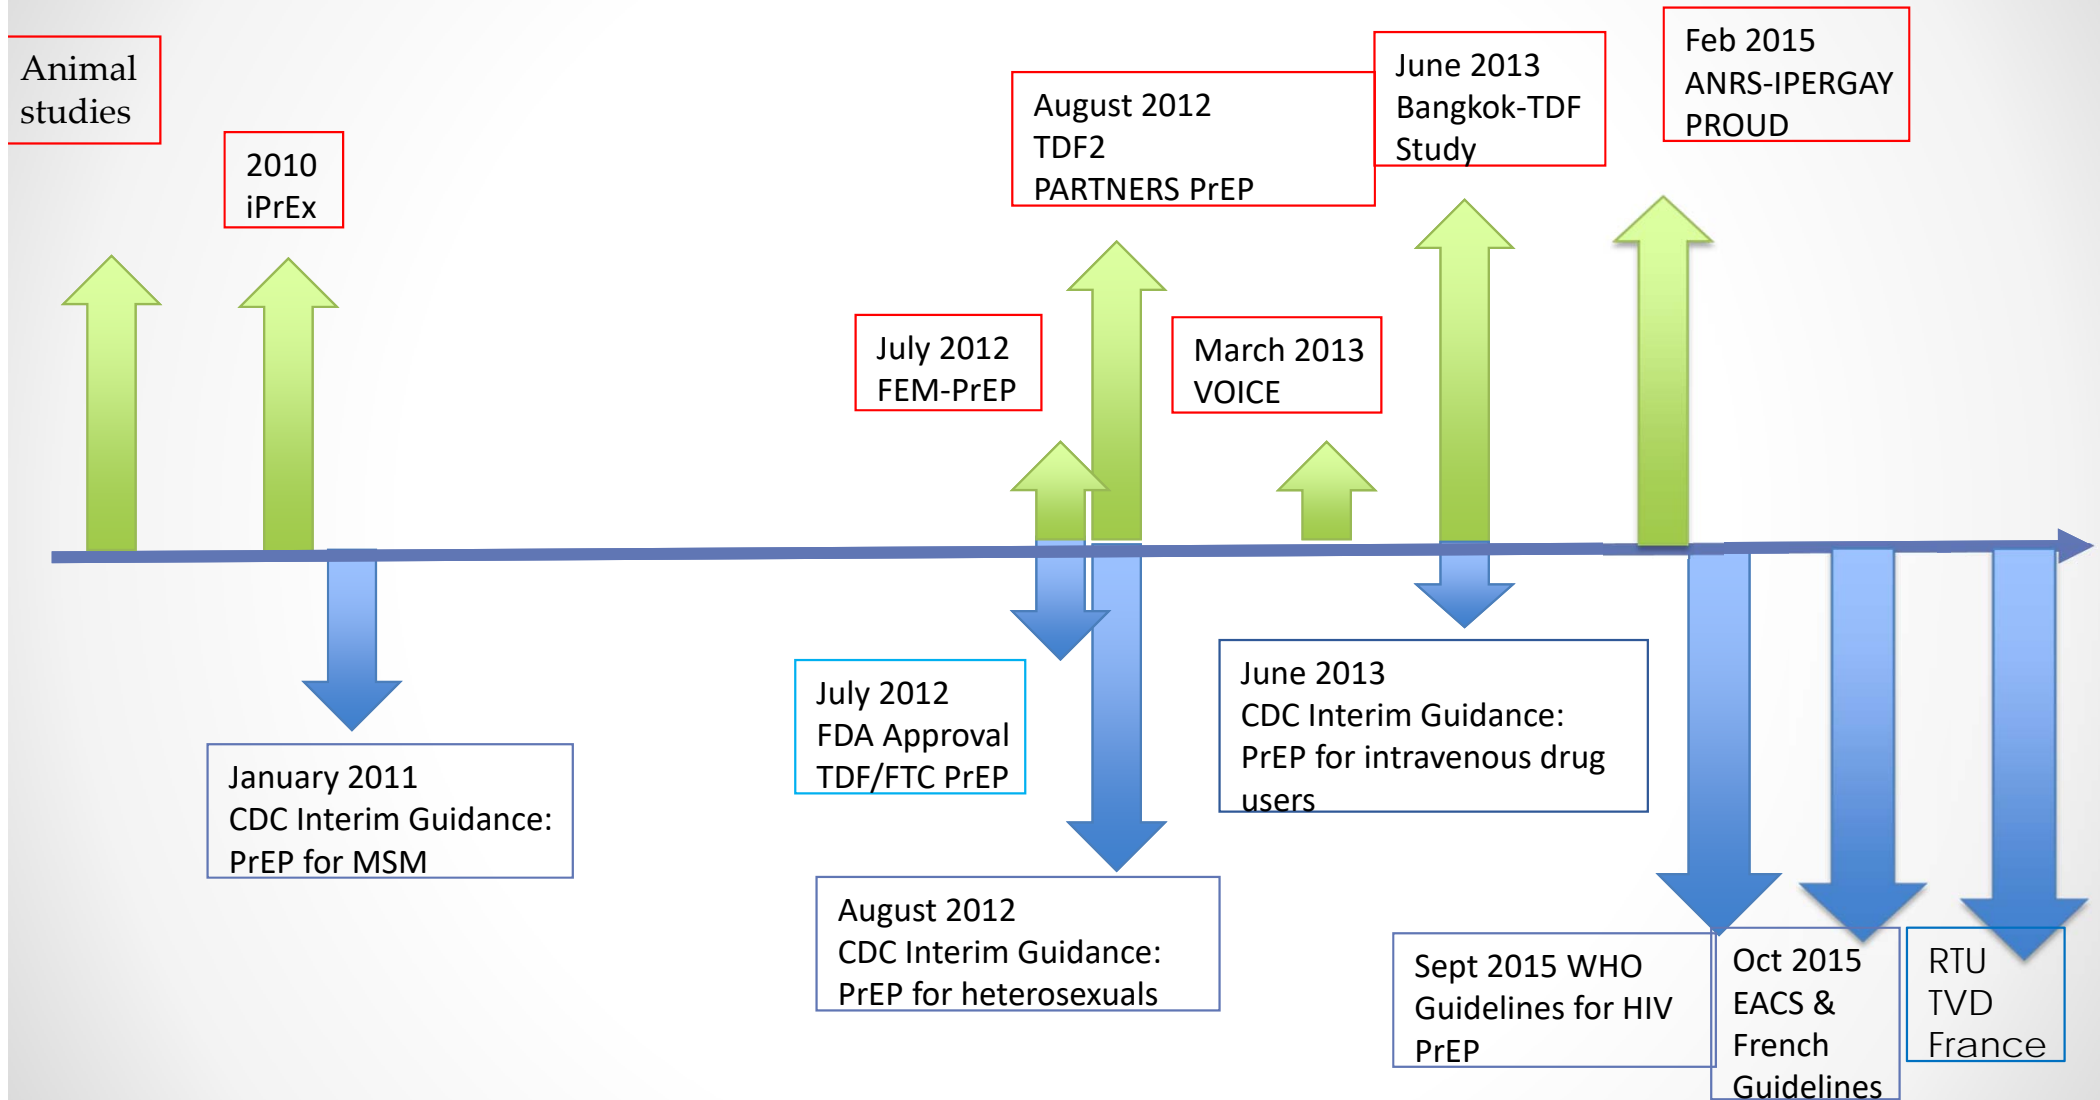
Animal studies

2010
iPrEx

August 2012
TDF2
PARTNERS PrEP

June 2013
Bangkok-TDF Study

Feb 2015
ANRS-IPERGAY
PROUD

July 2012
FEM-PrEP

March 2013
VOICE

January 2011
CDC Interim Guidance:
PrEP for MSM

July 2012
FDA Approval
TDF/FTC PrEP

June 2013
CDC Interim Guidance:
PrEP for intravenous drug users

August 2012
CDC Interim Guidance:
PrEP for heterosexuals

Sept 2015 WHO Guidelines for HIV PrEP

Oct 2015
EACS &
French
Guidelines

RTU
TVD
France